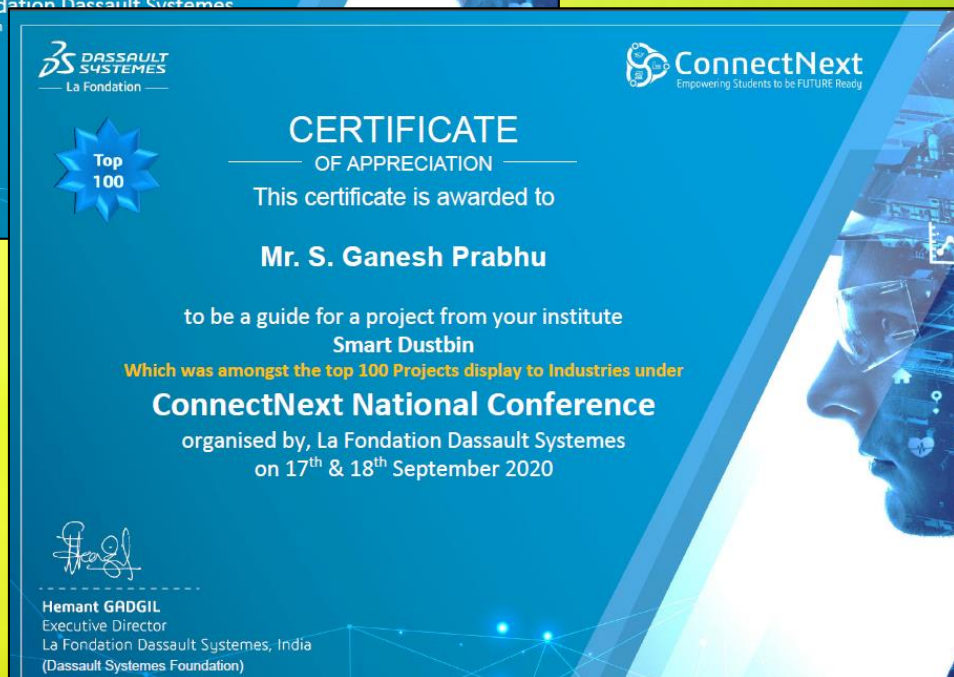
dation Dassault Systemes

DASSAULT SYSTEMES
La Fondation

ConnectNext
Empowering Students to be FUTURE Ready

Top 100

CERTIFICATE
OF APPRECIATION
This certificate is awarded to

Mr. S. Ganesh Prabhu

to be a guide for a project from your institute
Smart Dustbin
Which was amongst the top 100 Projects display to Industries under
ConnectNext National Conference
organised by, La Fondation Dassault Systemes
on $17^{th}$ & $18^{th}$ September 2020

Hemant GADGIL
Executive Director
La Fondation Dassault Systemes, India
(Dassault Systemes Foundation)